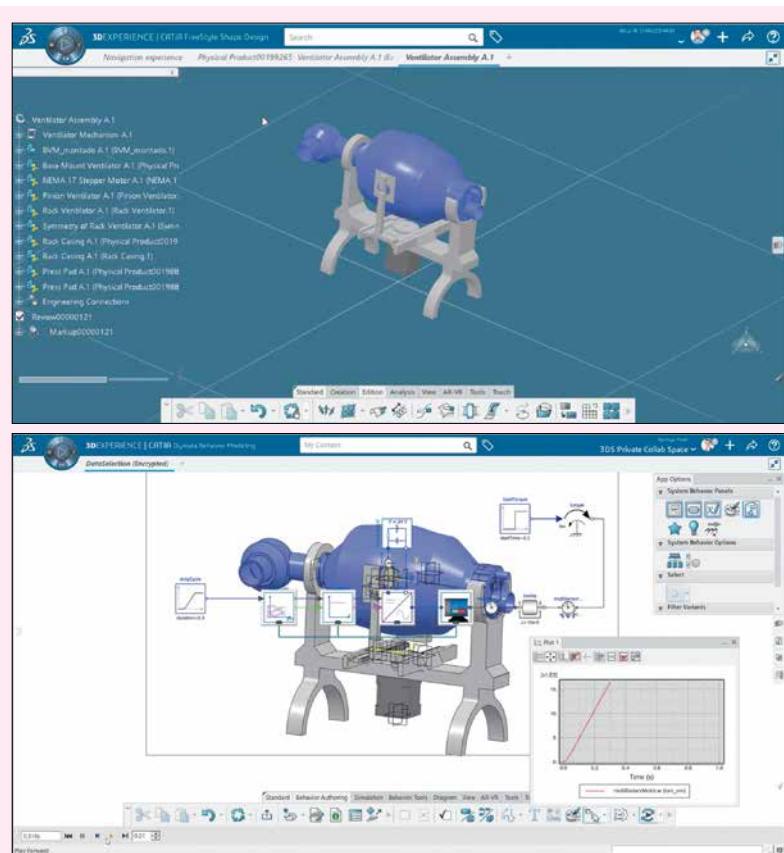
3DEXPERIENCE | CATIA FreeStyle Shape Design
Search
Navigation experience
Physical Product00199265
Ventilator Assembly A.1 (Ex
Ventilator Assembly A.1
+

Ventilator Assembly A.1
Ventilator Mechanism A.1
BVM_montado A.1 (BVM_montado.1)
Base Mount Ventilator A.1 (Physical Pro
NEMA 17 Stepper Motor A.1 (NEMA 1
Pinion Ventilator A.1 (Pinion Ventilator.
Rack Ventilator A.1 (Rack Ventilator.1)
Symmetry of Rack Ventilator A.1 (Symm
Rack Casing A.1 (Physical Product0019
Rack Casing A.1 (Rack Casing.1)
Press Pad A.1 (Physical Product001988
Press Pad A.1 (Physical Product001988
Engineering Connections
Review00000121
Markup00000121

Standard
Creation
Edition
Analysis
View
AR-VR
Tools
Touch

3DEXPERIENCE | CATIA Dymola Behavior Modeling
My Content
3DS Private Collab Space
DataSelection (Encrypted)
App Options
System Behavior Panels
System Behavior Options
Select
Filter Variants

Plot 1
Time (s)

Standard
Behavior Authoring
Simulation
Behavior Tools
Diagram
View
AR-VR
Tools
Play Forward
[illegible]